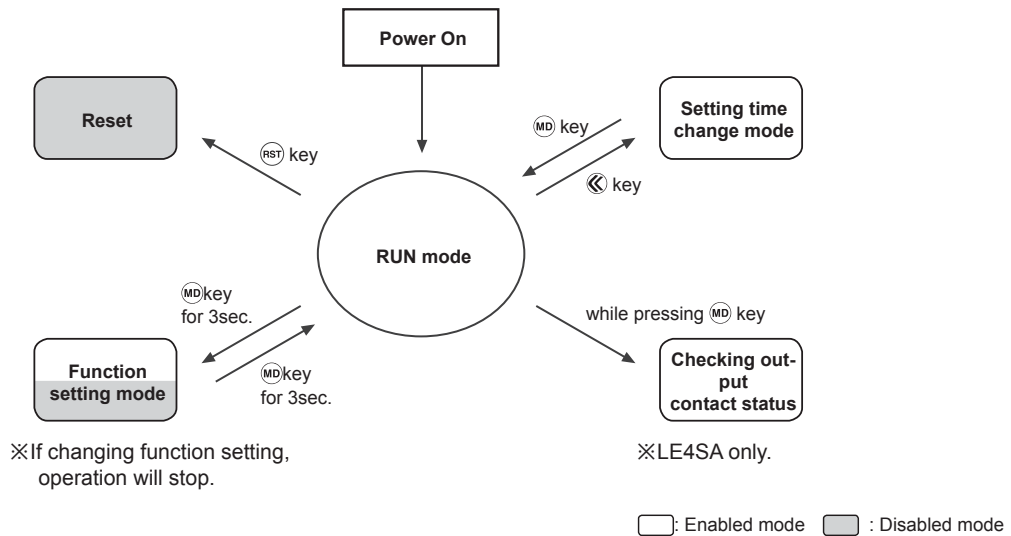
Power On

Reset

RST key

MD key

Setting time change mode

《 key

RUN mode

MD key for 3sec.

Function setting mode

MD key for 3sec.

while pressing MD key

Checking output contact status

※If changing function setting, operation will stop.

※LE4SA only.

: Enabled mode : Disabled mode